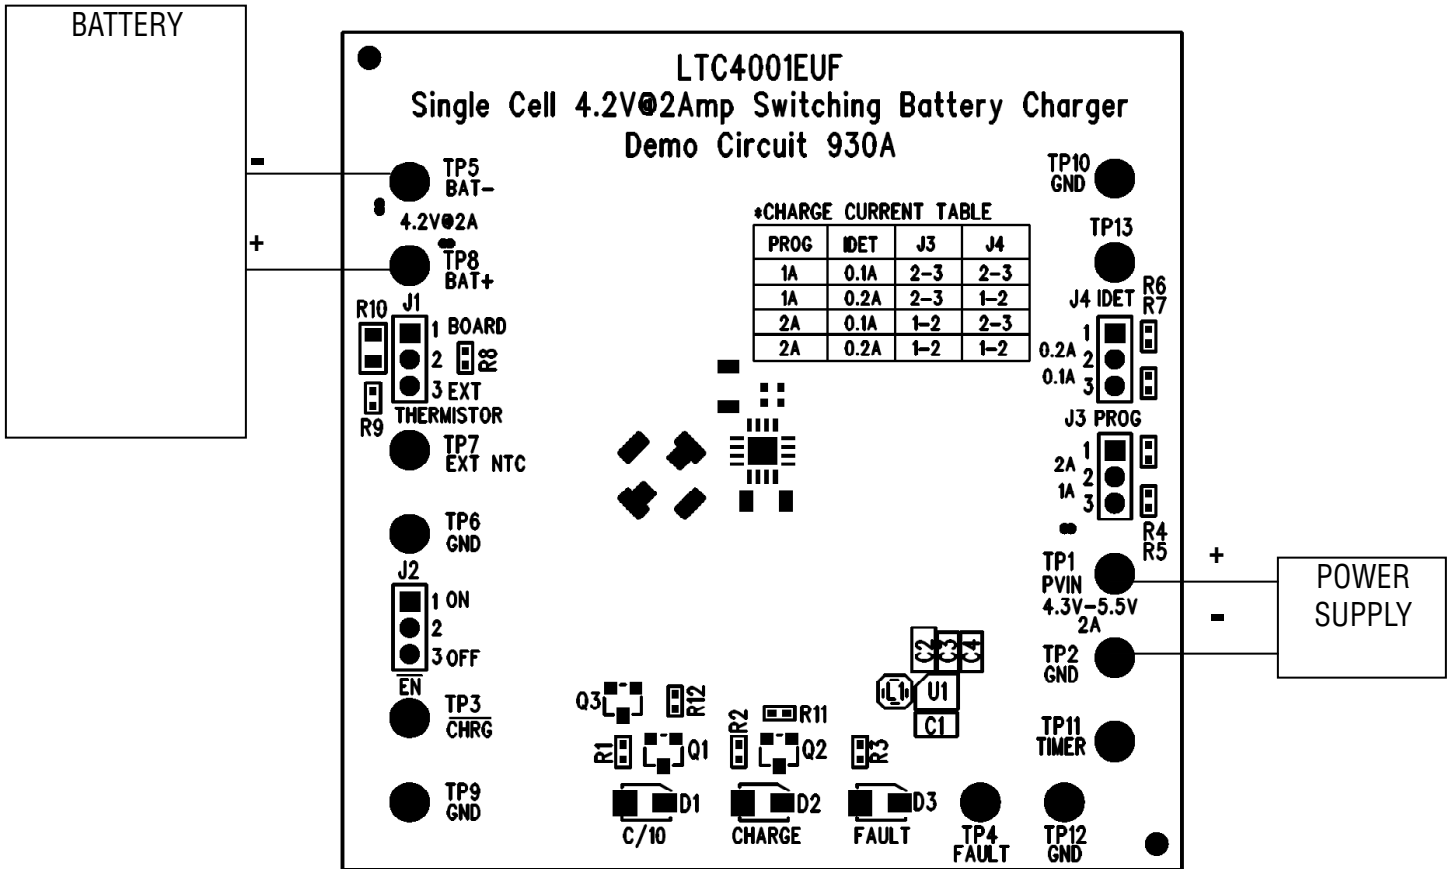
BATTERY

-

+

LTC4001EUF
Single Cell 4.2V@2Amp Switching Battery Charger
Demo Circuit 930A

TP5
BAT-

4.2V@2A

TP8
BAT+

R10 J1
1 BOARD
2 R8
3 EXT
R9 THERMISTOR

TP7
EXT NTC

TP6
GND

J2
1 ON
2
3 OFF
$\overline{EN}$

TP3
$\overline{CHRG}$

TP9
GND

*CHARGE CURRENT TABLE

| PROG | IDET | J3 | J4 |
|---|---|---|---|
| 1A | 0.1A | 2-3 | 2-3 |
| 1A | 0.2A | 2-3 | 1-2 |
| 2A | 0.1A | 1-2 | 2-3 |
| 2A | 0.2A | 1-2 | 1-2 |

TP10
GND

TP13

J4 IDET R6 R7
1
0.2A 2
0.1A 3

J3 PROG
1
2A 2
1A 3
R4
R5

TP1
PVIN
4.3V-5.5V
2A

+
-
POWER
SUPPLY

TP2
GND

TP11
TIMER

C2 C3 C4
L1 U1
C1

Q3 R12
R2 R11
R1 Q1 Q2 R3

D1 D2 D3
C/10 CHARGE FAULT

TP4
FAULT

TP12
GND